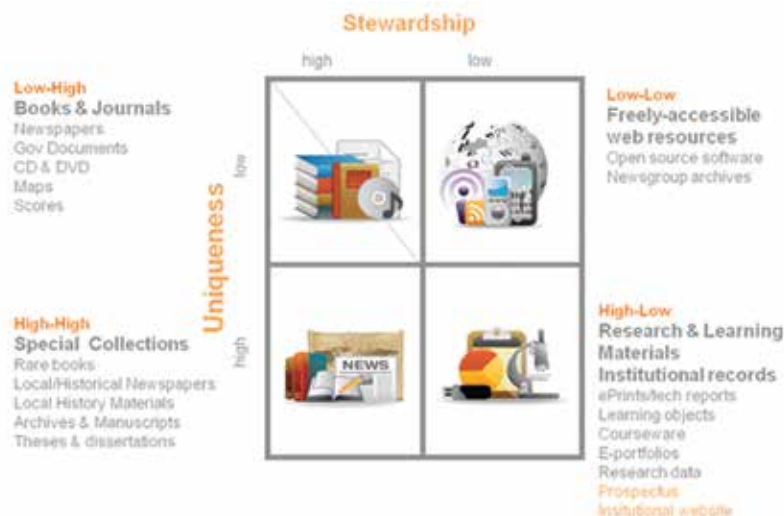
Stewardship

high

low

Uniqueness

low

high

Low-High
Books & Journals
Newspapers
Gov Documents
CD & DVD
Maps
Scores

Low-Low
Freely-accessible web resources
Open source software
Newsgroup archives

NEWS

High-High
Special Collections
Rare books
Local/Historical Newspapers
Local History Materials
Archives & Manuscripts
Theses & dissertations

High-Low
Research & Learning Materials
Institutional records
ePrints/tech reports
Learning objects
Courseware
E-portfolios
Research data
Prospectus
Institutional website